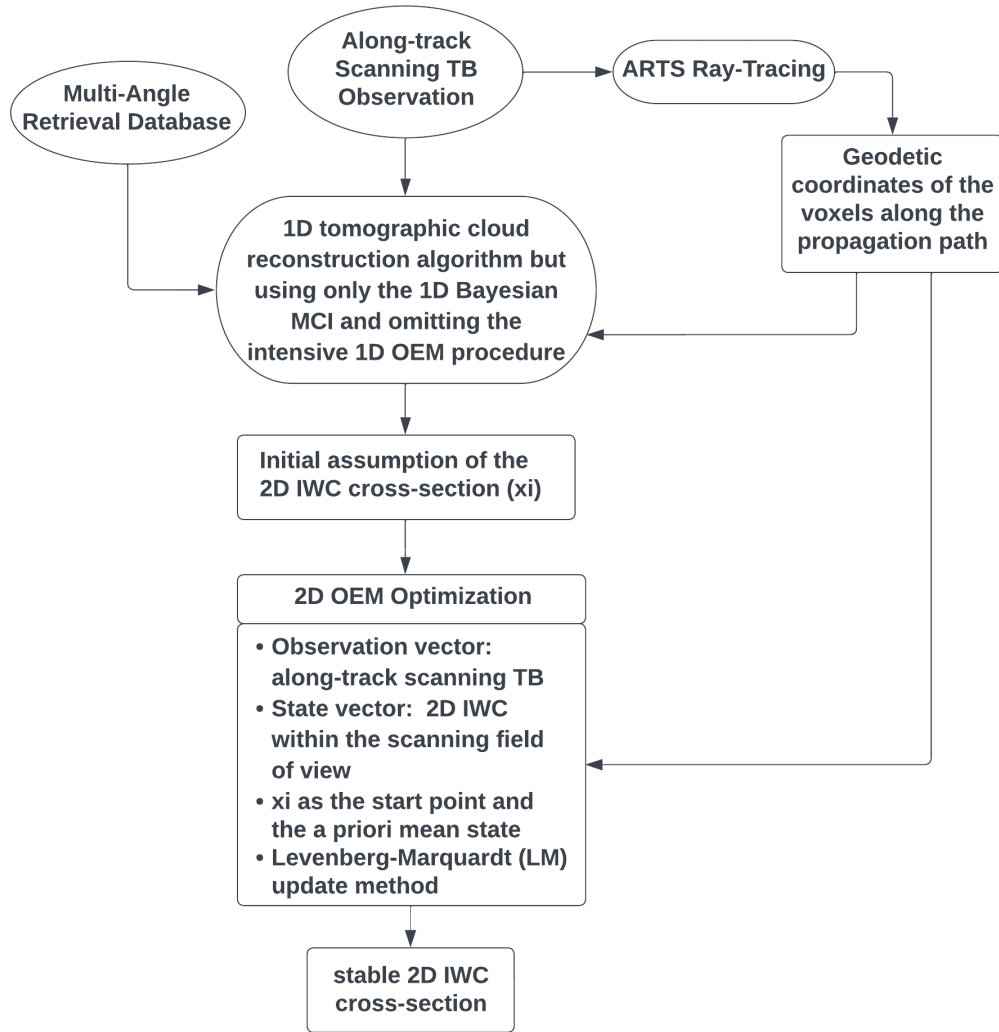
Along-track Scanning TB Observation

ARTS Ray-Tracing

Multi-Angle Retrieval Database

Geodetic coordinates of the voxels along the propagation path

1D tomographic cloud reconstruction algorithm but using only the 1D Bayesian MCI and omitting the intensive 1D OEM procedure

Initial assumption of the 2D IWC cross-section (xi)

2D OEM Optimization

• Observation vector: along-track scanning TB
• State vector: 2D IWC within the scanning field of view
• xi as the start point and the a priori mean state
• Levenberg-Marquardt (LM) update method

stable 2D IWC cross-section